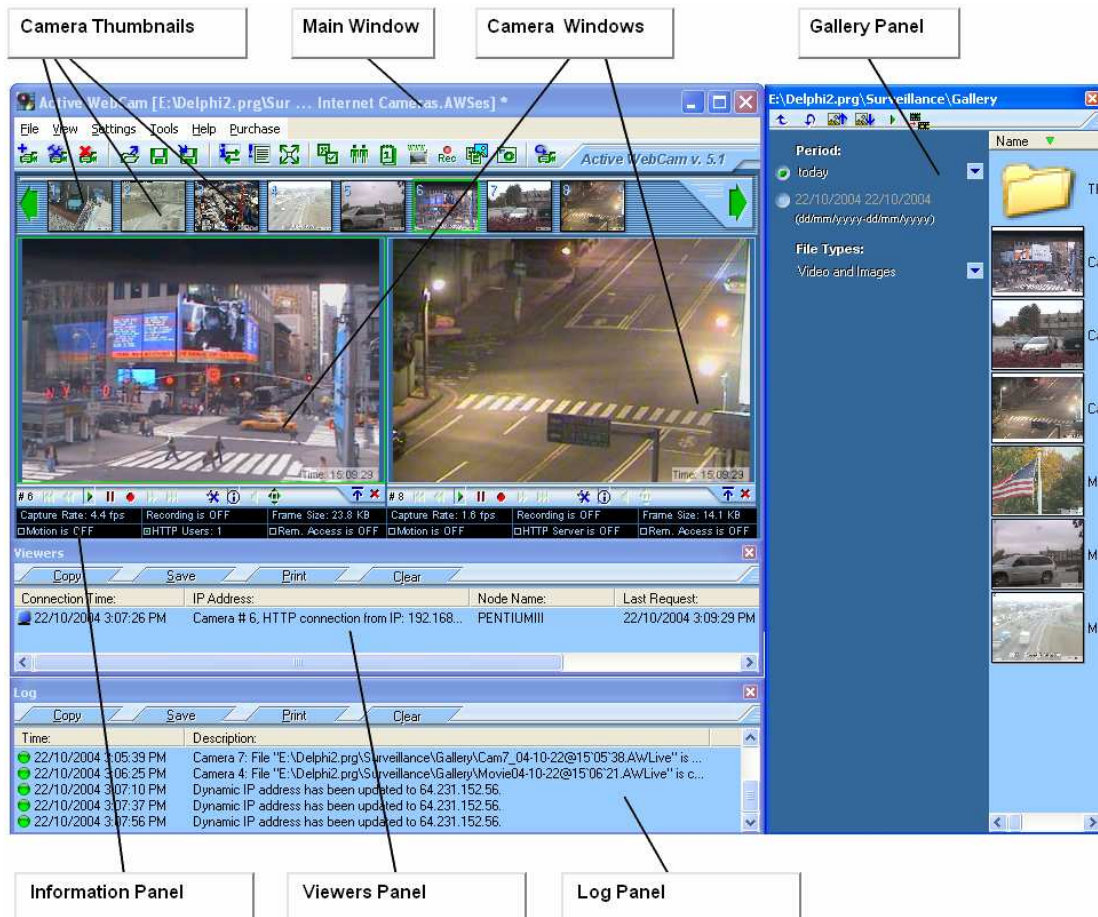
Camera Thumbnails

Main Window

Camera Windows

Gallery Panel

Active WebCam [E:\Delphi2.prg\Sur ... Internet Cameras.AWSes] *

File View Settings Tools Help Purchase

Active WebCam v. 5.1

1 2 3 4 5 6 7 8

Time: 15:09:23

Time: 15:09:29

# 6

# 8

Capture Rate: 4.4 fps | Recording is OFF | Frame Size: 23.8 KB | Capture Rate: 1.6 fps | Recording is OFF | Frame Size: 14.1 KB

Motion is OFF | HTTP Users: 1 | Rem. Access is OFF | Motion is OFF | HTTP Server is OFF | Rem. Access is OFF

Viewers

Copy Save Print Clear

| Connection Time: | IP Address: | Node Name: | Last Request: |
|---|---|---|---|
| 22/10/2004 3:07:26 PM | Camera # 6, HTTP connection from IP: 192.168... | PENTIUMIII | 22/10/2004 3:09:29 PM |

Log

Copy Save Print Clear

| Time: | Description: |
|---|---|
| 22/10/2004 3:05:39 PM | Camera 7: File "E:\Delphi2.prg\Surveillance\Gallery\Cam7_04-10-22@15'05'38.AWLive" is ... |
| 22/10/2004 3:06:25 PM | Camera 4: File "E:\Delphi2.prg\Surveillance\Gallery\Movie04-10-22@15'06'21.AWLive" is c... |
| 22/10/2004 3:07:10 PM | Dynamic IP address has been updated to 64.231.152.56. |
| 22/10/2004 3:07:37 PM | Dynamic IP address has been updated to 64.231.152.56. |
| 22/10/2004 3:07:56 PM | Dynamic IP address has been updated to 64.231.152.56. |

E:\Delphi2.prg\Surveillance\Gallery

Period:

today

22/10/2004 22/10/2004

(dd/mm/yyyy-dd/mm/yyyy)

File Types:

Video and Images

Name

Th

Ca

Ca

Ca

M

M

M

Information Panel

Viewers Panel

Log Panel